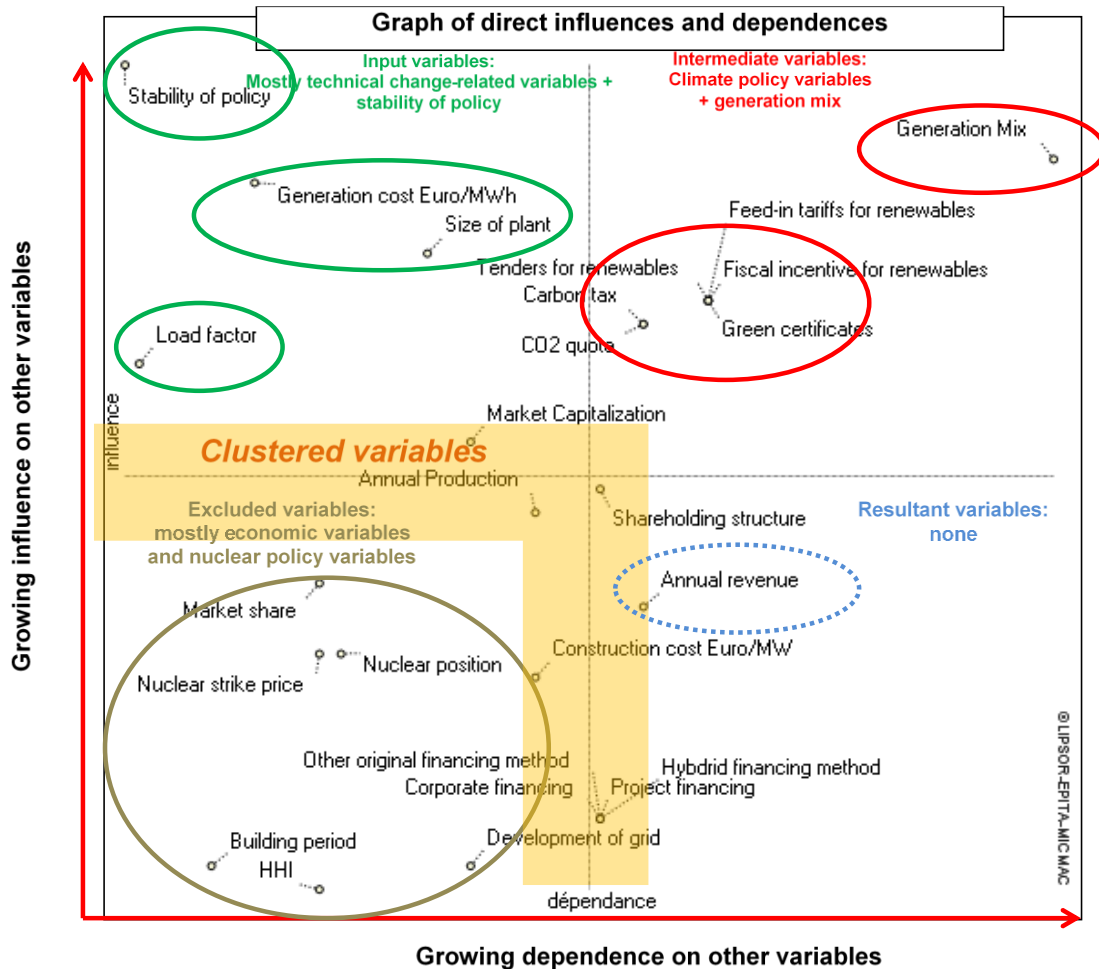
Graph of direct influences and dependences

Input variables: Mostly technical change-related variables + stability of policy

Intermediate variables: Climate policy variables + generation mix

Stability of policy

Generation Mix

Generation cost Euro/MWh

Size of plant

Feed-in tariffs for renewables

Tenders for renewables

Fiscal incentive for renewables

Carbon tax

Green certificates

CO2 quota

Load factor

influence

Market Capitalization

Clustered variables

Annual Production

Shareholding structure

Excluded variables: mostly economic variables and nuclear policy variables

Resultant variables: none

Annual revenue

Market share

Construction cost Euro/MW

Nuclear position

Nuclear strike price

Other original financing method

Hybdrid financing method

Corporate financing

Project financing

Building period

Development of grid

HHI

dépendance

©LIPSOR-EPITA-MICMAC

Growing influence on other variables

Growing dependence on other variables